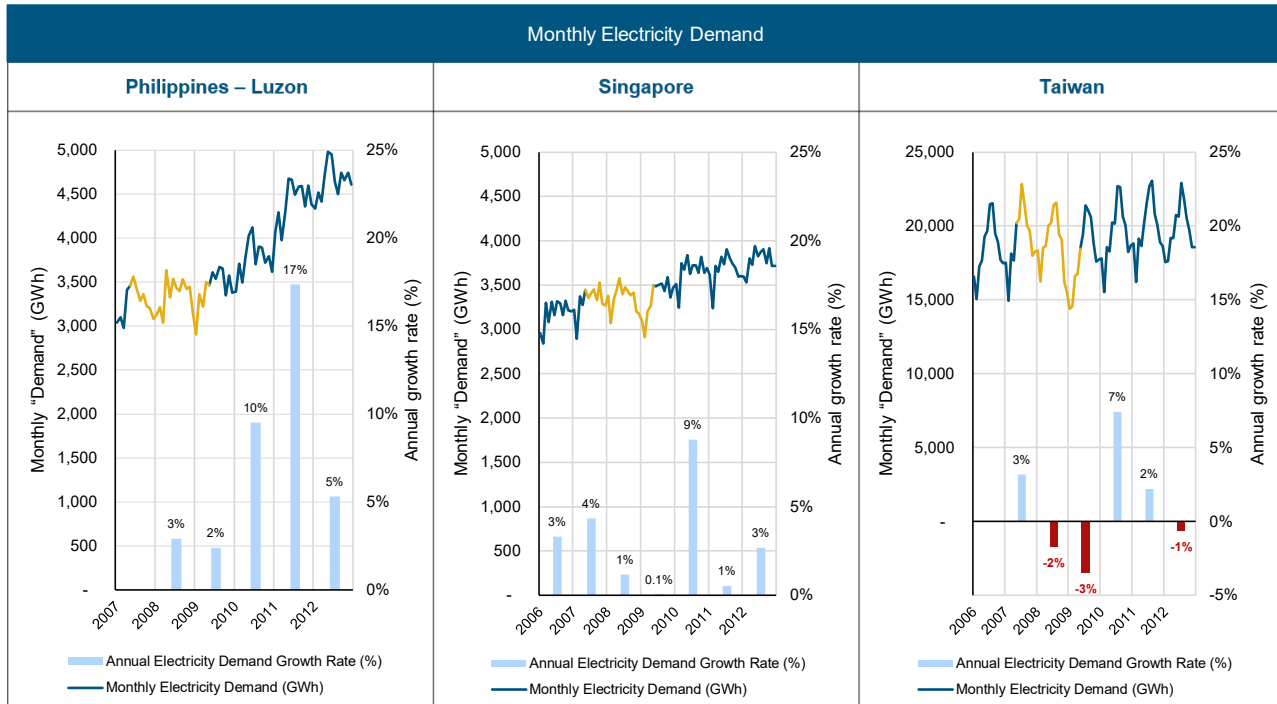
Monthly Electricity Demand

Philippines – Luzon

Monthly "Demand" (GWh)

Annual growth rate (%)

5,000
4,500
4,000
3,500
3,000
2,500
2,000
1,500
1,000
500
-

25%
20%
15%
10%
5%
0%

17%
10%
5%
3%
2%

2007
2008
2009
2010
2011
2012

Annual Electricity Demand Growth Rate (%)
Monthly Electricity Demand (GWh)

Singapore

Monthly "Demand" (GWh)

Annual growth rate (%)

5,000
4,500
4,000
3,500
3,000
2,500
2,000
1,500
1,000
500
-

25%
20%
15%
10%
5%
0%

9%
3%
4%
1%
0.1%
1%
3%

2006
2007
2008
2009
2010
2011
2012

Annual Electricity Demand Growth Rate (%)
Monthly Electricity Demand (GWh)

Taiwan

Monthly "Demand" (GWh)

Annual growth rate (%)

25,000
20,000
15,000
10,000
5,000
-

25%
20%
15%
10%
5%
0%
-5%

7%
3%
2%
-2%
-3%
-1%

2006
2007
2008
2009
2010
2011
2012

Annual Electricity Demand Growth Rate (%)
Monthly Electricity Demand (GWh)